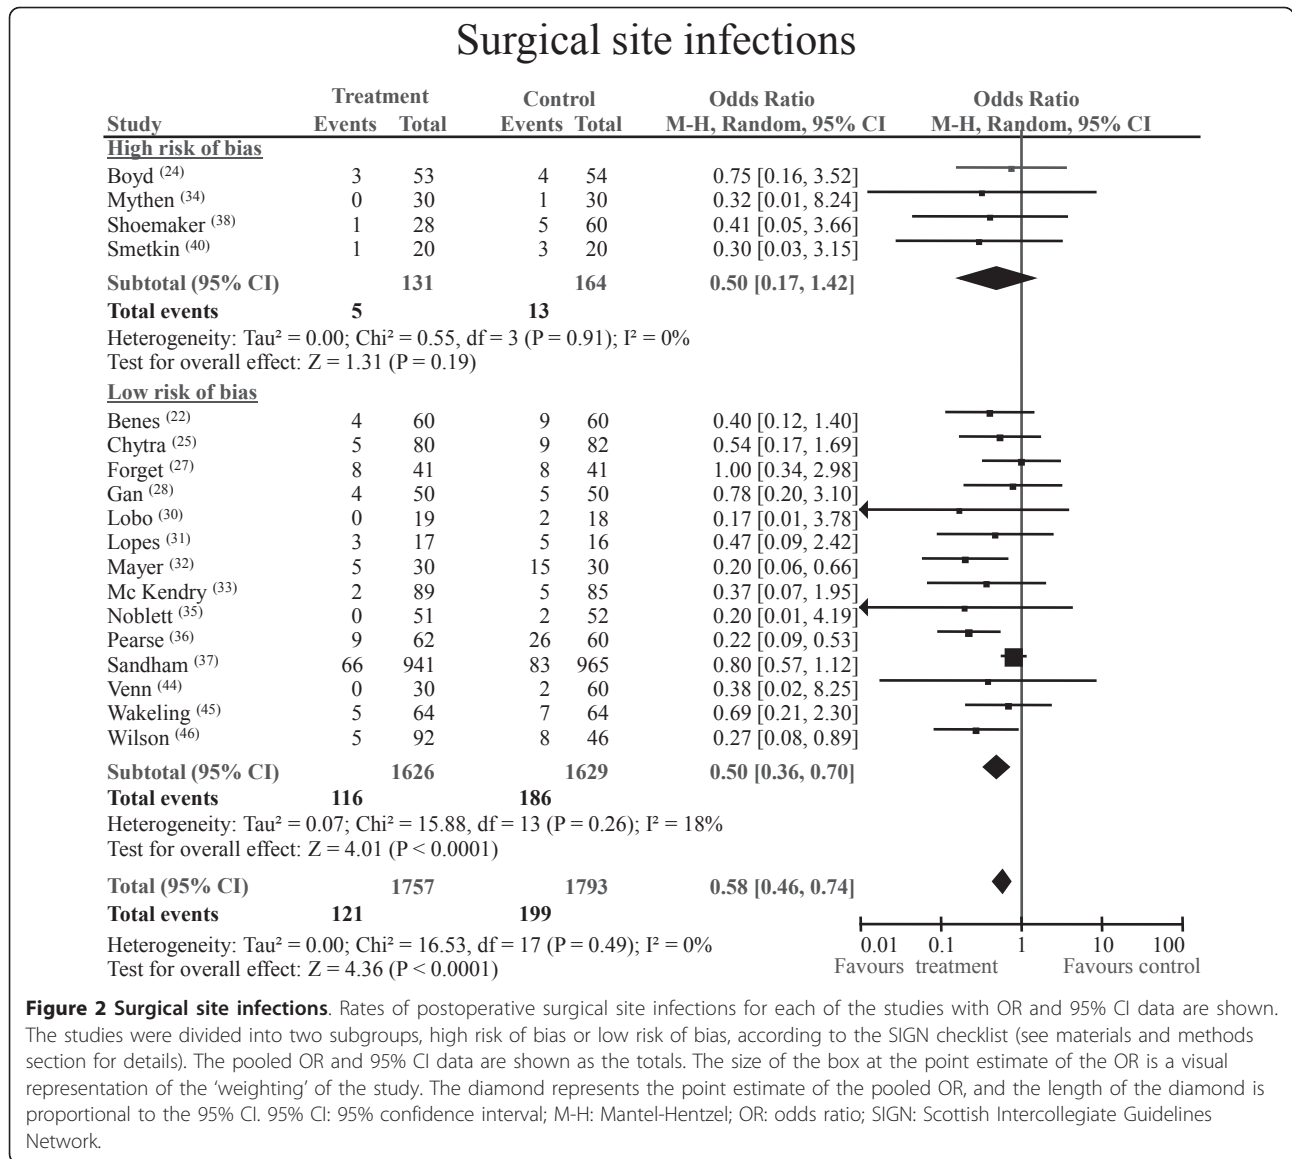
Surgical site infections

| Study | Treatment Events | Treatment Total | Control Events | Control Total | Odds Ratio M-H, Random, 95% CI |
|---|---|---|---|---|---|
| **High risk of bias** | | | | | |
| Boyd $^{(24)}$ | 3 | 53 | 4 | 54 | 0.75 [0.16, 3.52] |
| Mythen $^{(34)}$ | 0 | 30 | 1 | 30 | 0.32 [0.01, 8.24] |
| Shoemaker $^{(38)}$ | 1 | 28 | 5 | 60 | 0.41 [0.05, 3.66] |
| Smetkin $^{(40)}$ | 1 | 20 | 3 | 20 | 0.30 [0.03, 3.15] |
| **Subtotal (95% CI)** | | **131** | | **164** | **0.50 [0.17, 1.42]** |
| **Total events** | **5** | | **13** | | |

Heterogeneity: Tau² = 0.00; Chi² = 0.55, df = 3 (P = 0.91); I² = 0%
Test for overall effect: Z = 1.31 (P = 0.19)

| Study | Treatment Events | Treatment Total | Control Events | Control Total | Odds Ratio M-H, Random, 95% CI |
|---|---|---|---|---|---|
| **Low risk of bias** | | | | | |
| Benes $^{(22)}$ | 4 | 60 | 9 | 60 | 0.40 [0.12, 1.40] |
| Chytra $^{(25)}$ | 5 | 80 | 9 | 82 | 0.54 [0.17, 1.69] |
| Forget $^{(27)}$ | 8 | 41 | 8 | 41 | 1.00 [0.34, 2.98] |
| Gan $^{(28)}$ | 4 | 50 | 5 | 50 | 0.78 [0.20, 3.10] |
| Lobo $^{(30)}$ | 0 | 19 | 2 | 18 | 0.17 [0.01, 3.78] |
| Lopes $^{(31)}$ | 3 | 17 | 5 | 16 | 0.47 [0.09, 2.42] |
| Mayer $^{(32)}$ | 5 | 30 | 15 | 30 | 0.20 [0.06, 0.66] |
| Mc Kendry $^{(33)}$ | 2 | 89 | 5 | 85 | 0.37 [0.07, 1.95] |
| Noblett $^{(35)}$ | 0 | 51 | 2 | 52 | 0.20 [0.01, 4.19] |
| Pearse $^{(36)}$ | 9 | 62 | 26 | 60 | 0.22 [0.09, 0.53] |
| Sandham $^{(37)}$ | 66 | 941 | 83 | 965 | 0.80 [0.57, 1.12] |
| Venn $^{(44)}$ | 0 | 30 | 2 | 60 | 0.38 [0.02, 8.25] |
| Wakeling $^{(45)}$ | 5 | 64 | 7 | 64 | 0.69 [0.21, 2.30] |
| Wilson $^{(46)}$ | 5 | 92 | 8 | 46 | 0.27 [0.08, 0.89] |
| **Subtotal (95% CI)** | | **1626** | | **1629** | **0.50 [0.36, 0.70]** |
| **Total events** | **116** | | **186** | | |

Heterogeneity: Tau² = 0.07; Chi² = 15.88, df = 13 (P = 0.26); I² = 18%
Test for overall effect: Z = 4.01 (P < 0.0001)

| | | | | | |
|---|---|---|---|---|---|
| **Total (95% CI)** | | **1757** | | **1793** | **0.58 [0.46, 0.74]** |
| **Total events** | **121** | | **199** | | |

Heterogeneity: Tau² = 0.00; Chi² = 16.53, df = 17 (P = 0.49); I² = 0%
Test for overall effect: Z = 4.36 (P < 0.0001)

Odds Ratio
M-H, Random, 95% CI
0.01 0.1 1 10 100
Favours treatment Favours control

**Figure 2 Surgical site infections**. Rates of postoperative surgical site infections for each of the studies with OR and 95% CI data are shown. The studies were divided into two subgroups, high risk of bias or low risk of bias, according to the SIGN checklist (see materials and methods section for details). The pooled OR and 95% CI data are shown as the totals. The size of the box at the point estimate of the OR is a visual representation of the 'weighting' of the study. The diamond represents the point estimate of the pooled OR, and the length of the diamond is proportional to the 95% CI. 95% CI: 95% confidence interval; M-H: Mantel-Hentzel; OR: odds ratio; SIGN: Scottish Intercollegiate Guidelines Network.